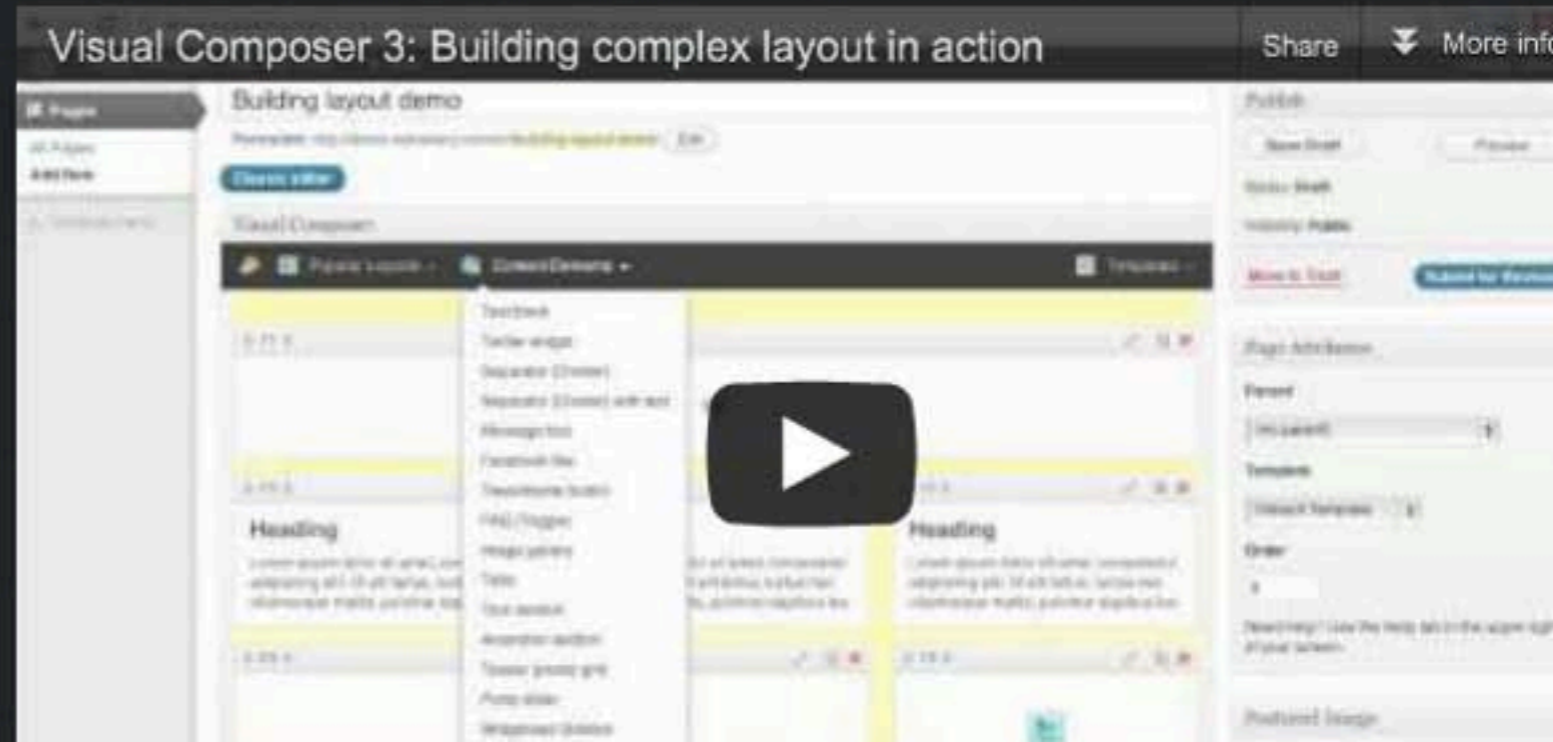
Visual Composer 3: Building complex layout in action

Share

More info

Pages

All Pages

Add New

Building layout demo

Permalink: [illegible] Edit

Classic editor

Visual Composer

Content Elements

Templates

Text block

Twitter widget

Separator (Divider)

Separator (Divider) with text

Message box

Facebook like

Tweetmeme button

FAQ (Toggle)

Image gallery

Tabs

Tour section

Accordion section

Teaser (posts) grid

Posts slider

Widgetised sidebar

Heading

Heading

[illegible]

Publish

Save Draft

Preview

Status: Draft

Visibility: Public

Move to Trash

Submit for Review

Page Attributes

Parent

(no parent)

Template

Default Template

Order

0

Need help? Use the Help tab in the upper right of your screen.

Featured Image